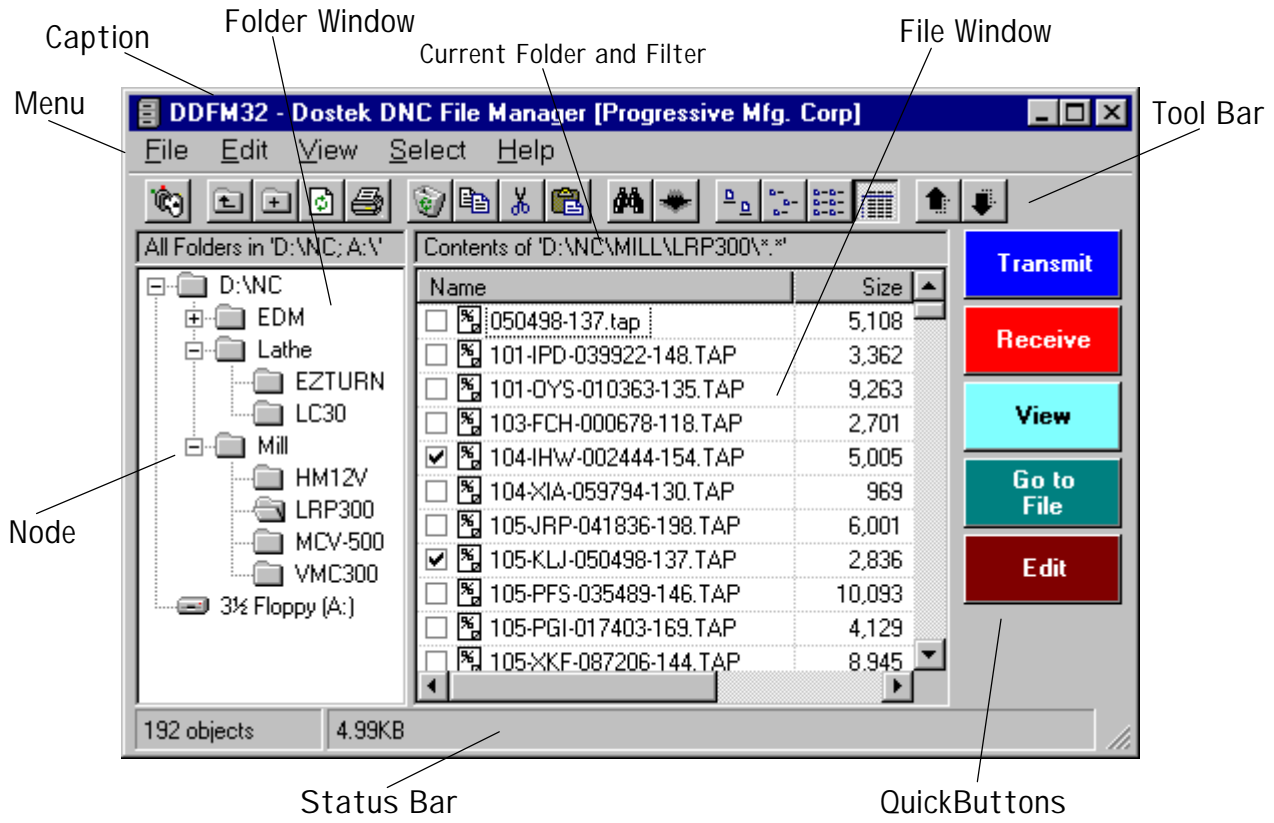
Caption
Folder Window
Current Folder and Filter
File Window
Menu
Tool Bar

DDFM32 - Dostek DNC File Manager [Progressive Mfg. Corp]

File Edit View Select Help

All Folders in 'D:\NC; A:\'
Contents of 'D:\NC\MILL\LRP300\*.*'

D:\NC
EDM
Lathe
EZTURN
LC30
Mill
HM12V
LRP300
MCV-500
VMC300
3½ Floppy (A:)

| Name | Size |
|---|---|
| 050498-137.tap | 5,108 |
| 101-IPD-039922-148.TAP | 3,362 |
| 101-OYS-010363-135.TAP | 9,263 |
| 103-FCH-000678-118.TAP | 2,701 |
| 104-IHW-002444-154.TAP | 5,005 |
| 104-XIA-059794-130.TAP | 969 |
| 105-JRP-041836-198.TAP | 6,001 |
| 105-KLJ-050498-137.TAP | 2,836 |
| 105-PFS-035489-146.TAP | 10,093 |
| 105-PGI-017403-169.TAP | 4,129 |
| 105-XKF-087206-144.TAP | 8,945 |

Transmit
Receive
View
Go to File
Edit

Node

192 objects
4.99KB

Status Bar
QuickButtons